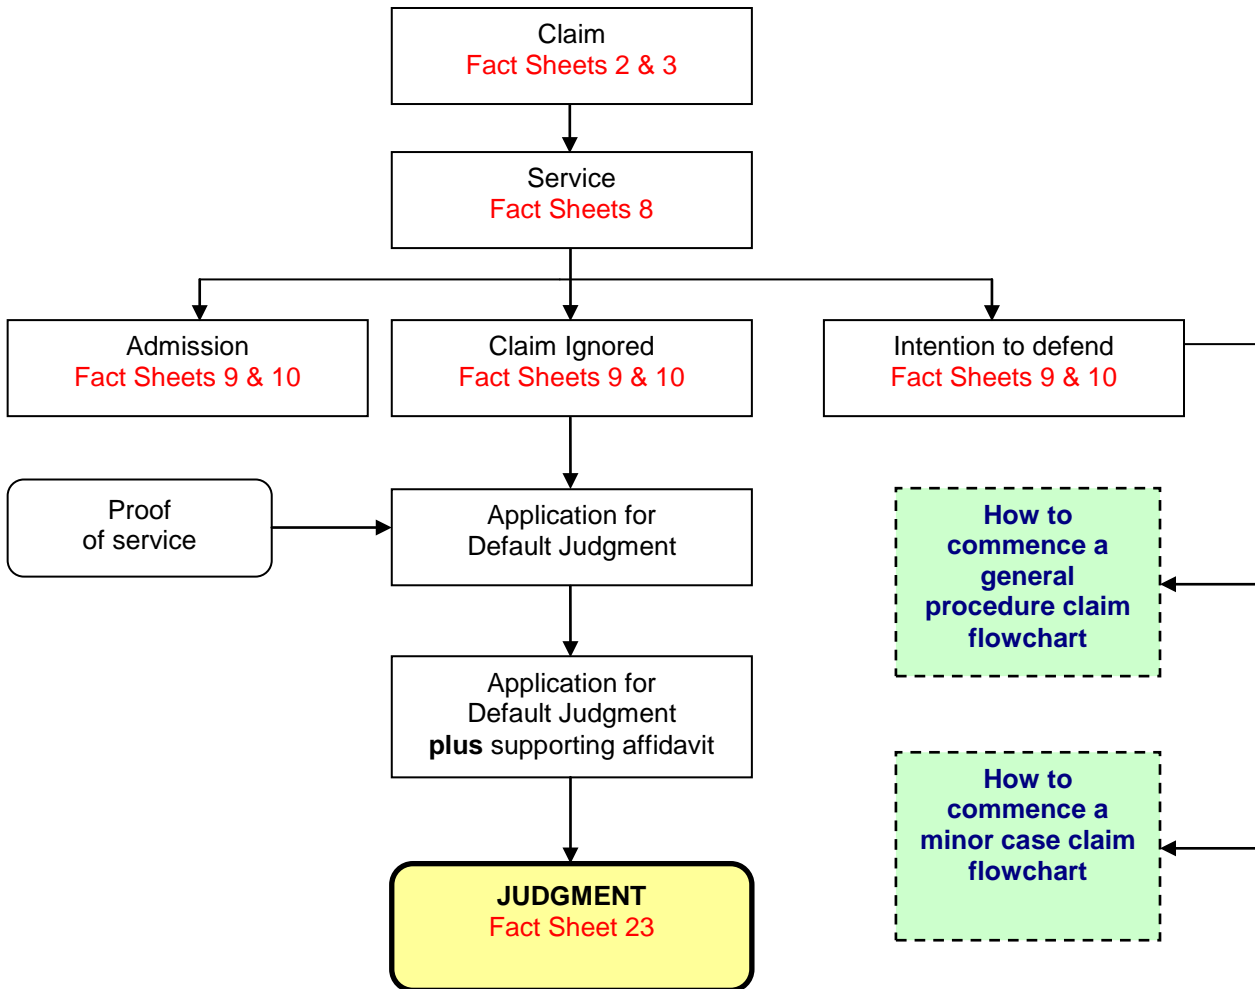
Claim
Fact Sheets 2 & 3

Service
Fact Sheets 8

Admission
Fact Sheets 9 & 10

Claim Ignored
Fact Sheets 9 & 10

Intention to defend
Fact Sheets 9 & 10

Proof of service

Application for Default Judgment

How to commence a general procedure claim flowchart

Application for Default Judgment **plus** supporting affidavit

How to commence a minor case claim flowchart

**JUDGMENT**
Fact Sheet 23